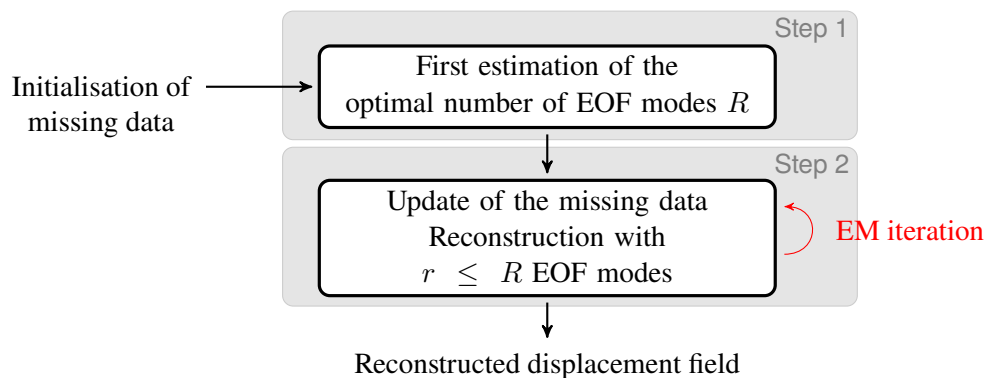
Step 1

Initialisation of missing data

First estimation of the optimal number of EOF modes $R$

Step 2

Update of the missing data Reconstruction with $r \leq R$ EOF modes

EM iteration

Reconstructed displacement field